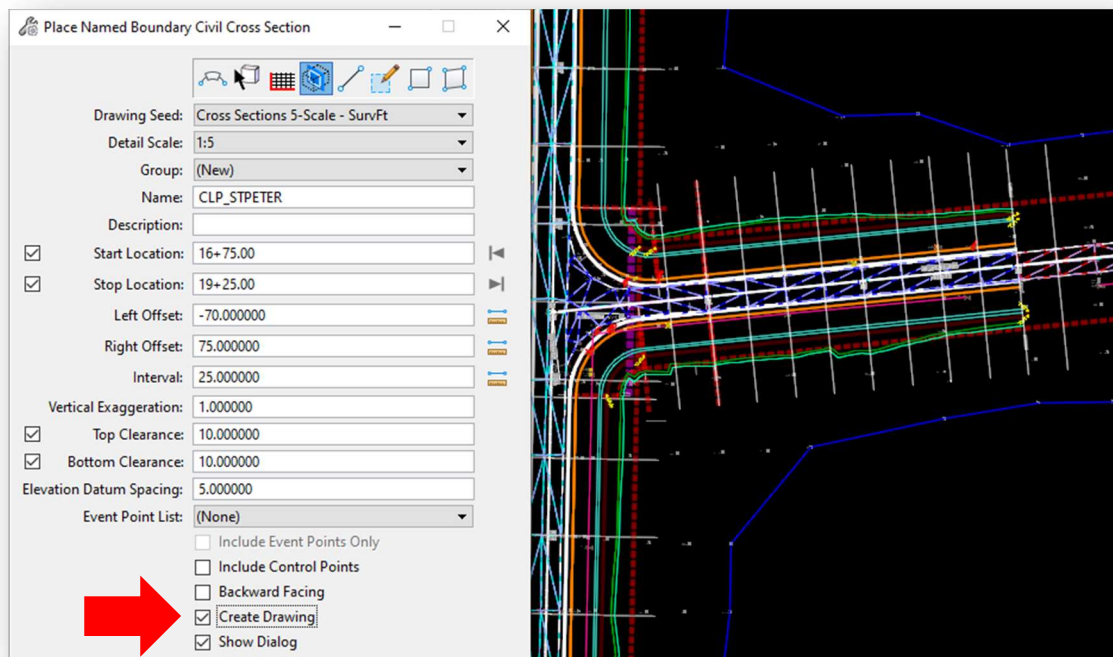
Place Named Boundary Civil Cross Section

Drawing Seed: Cross Sections 5-Scale - SurvFt
Detail Scale: 1:5
Group: (New)
Name: CLP_STPETER
Description:
Start Location: 16+75.00
Stop Location: 19+25.00
Left Offset: -70.000000
Right Offset: 75.000000
Interval: 25.000000
Vertical Exaggeration: 1.000000
Top Clearance: 10.000000
Bottom Clearance: 10.000000
Elevation Datum Spacing: 5.000000
Event Point List: (None)
Include Event Points Only
Include Control Points
Backward Facing
Create Drawing
Show Dialog